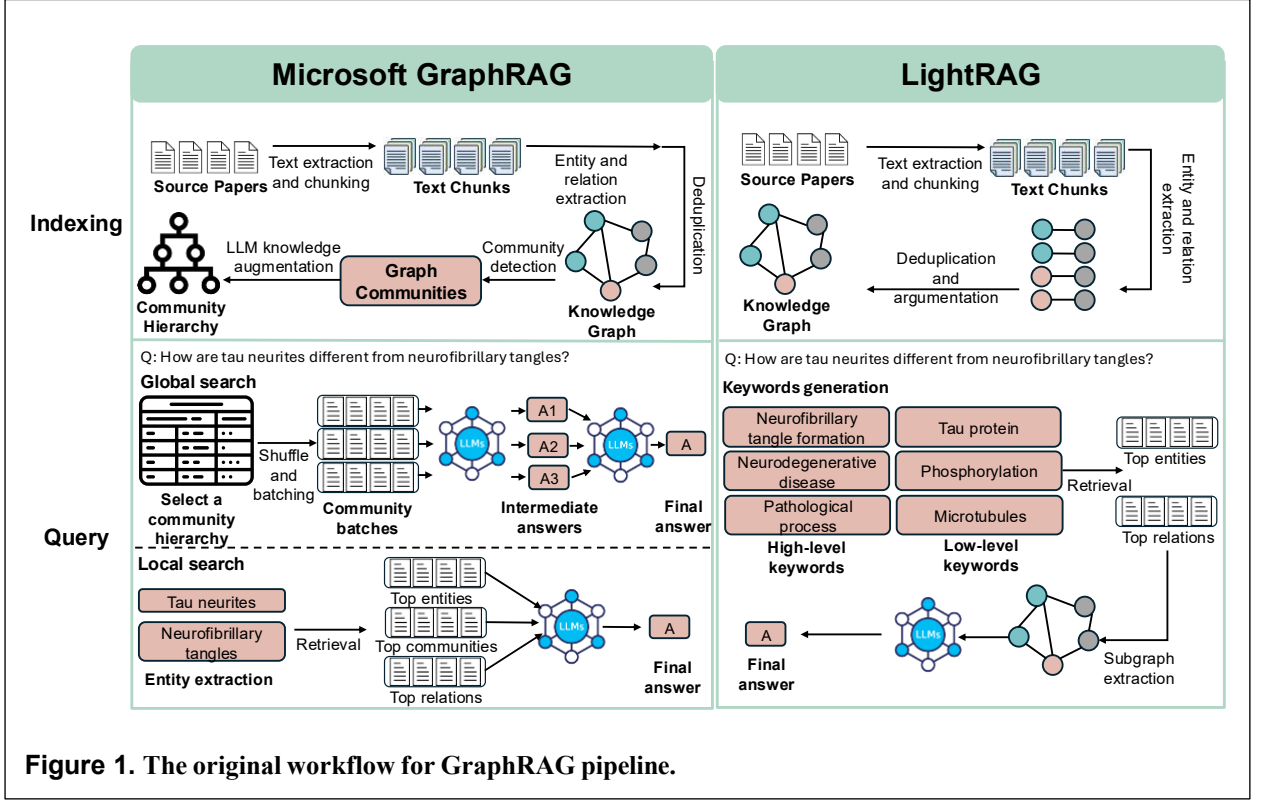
Microsoft GraphRAG

LightRAG

Indexing

Source Papers

Text extraction and chunking

Text Chunks

Entity and relation extraction

Deduplication

Community detection

LLM knowledge augmentation

Graph Communities

Knowledge Graph

Community Hierarchy

Source Papers

Text extraction and chunking

Text Chunks

Entity and relation extraction

Knowledge Graph

Deduplication and argumentation

Q: How are tau neurites different from neurofibrillary tangles?

Global search

Select a community hierarchy

Shuffle and batching

Community batches

LLMs

A1

A2

A3

LLMs

A

Intermediate answers

Final answer

Query

Local search

Tau neurites

Neurofibrillary tangles

Entity extraction

Retrieval

Top entities

Top communities

Top relations

LLMs

A

Final answer

Q: How are tau neurites different from neurofibrillary tangles?

Keywords generation

Neurofibrillary tangle formation

Neurodegenerative disease

Pathological process

High-level keywords

Tau protein

Phosphorylation

Microtubules

Low-level keywords

Top entities

Retrieval

Top relations

Subgraph extraction

LLMs

A

Final answer

Figure 1. The original workflow for GraphRAG pipeline.